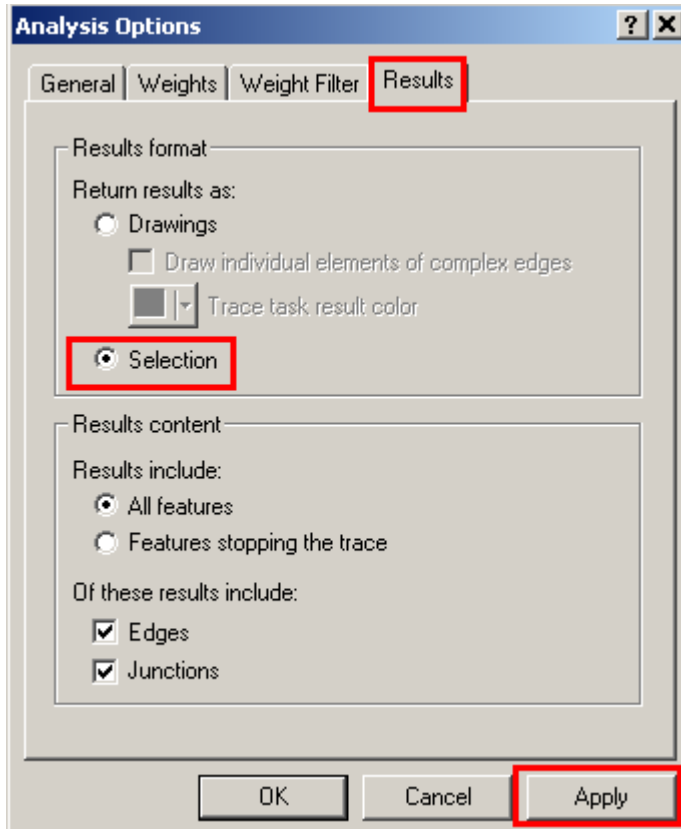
Analysis Options
?
X
General
Weights
Weight Filter
Results

Results format
Return results as:
Drawings
Draw individual elements of complex edges
Trace task result color
Selection

Results content
Results include:
All features
Features stopping the trace
Of these results include:
Edges
Junctions

OK
Cancel
Apply